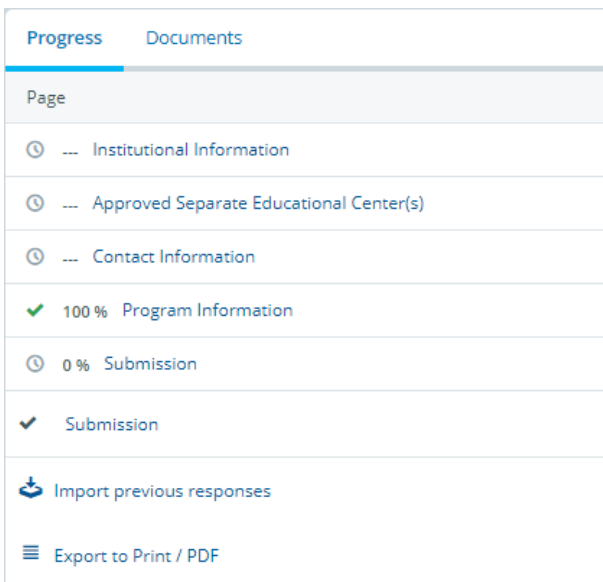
Progress Documents

Page

--- Institutional Information

--- Approved Separate Educational Center(s)

--- Contact Information

100 % Program Information

0 % Submission

Submission

Import previous responses

Export to Print / PDF